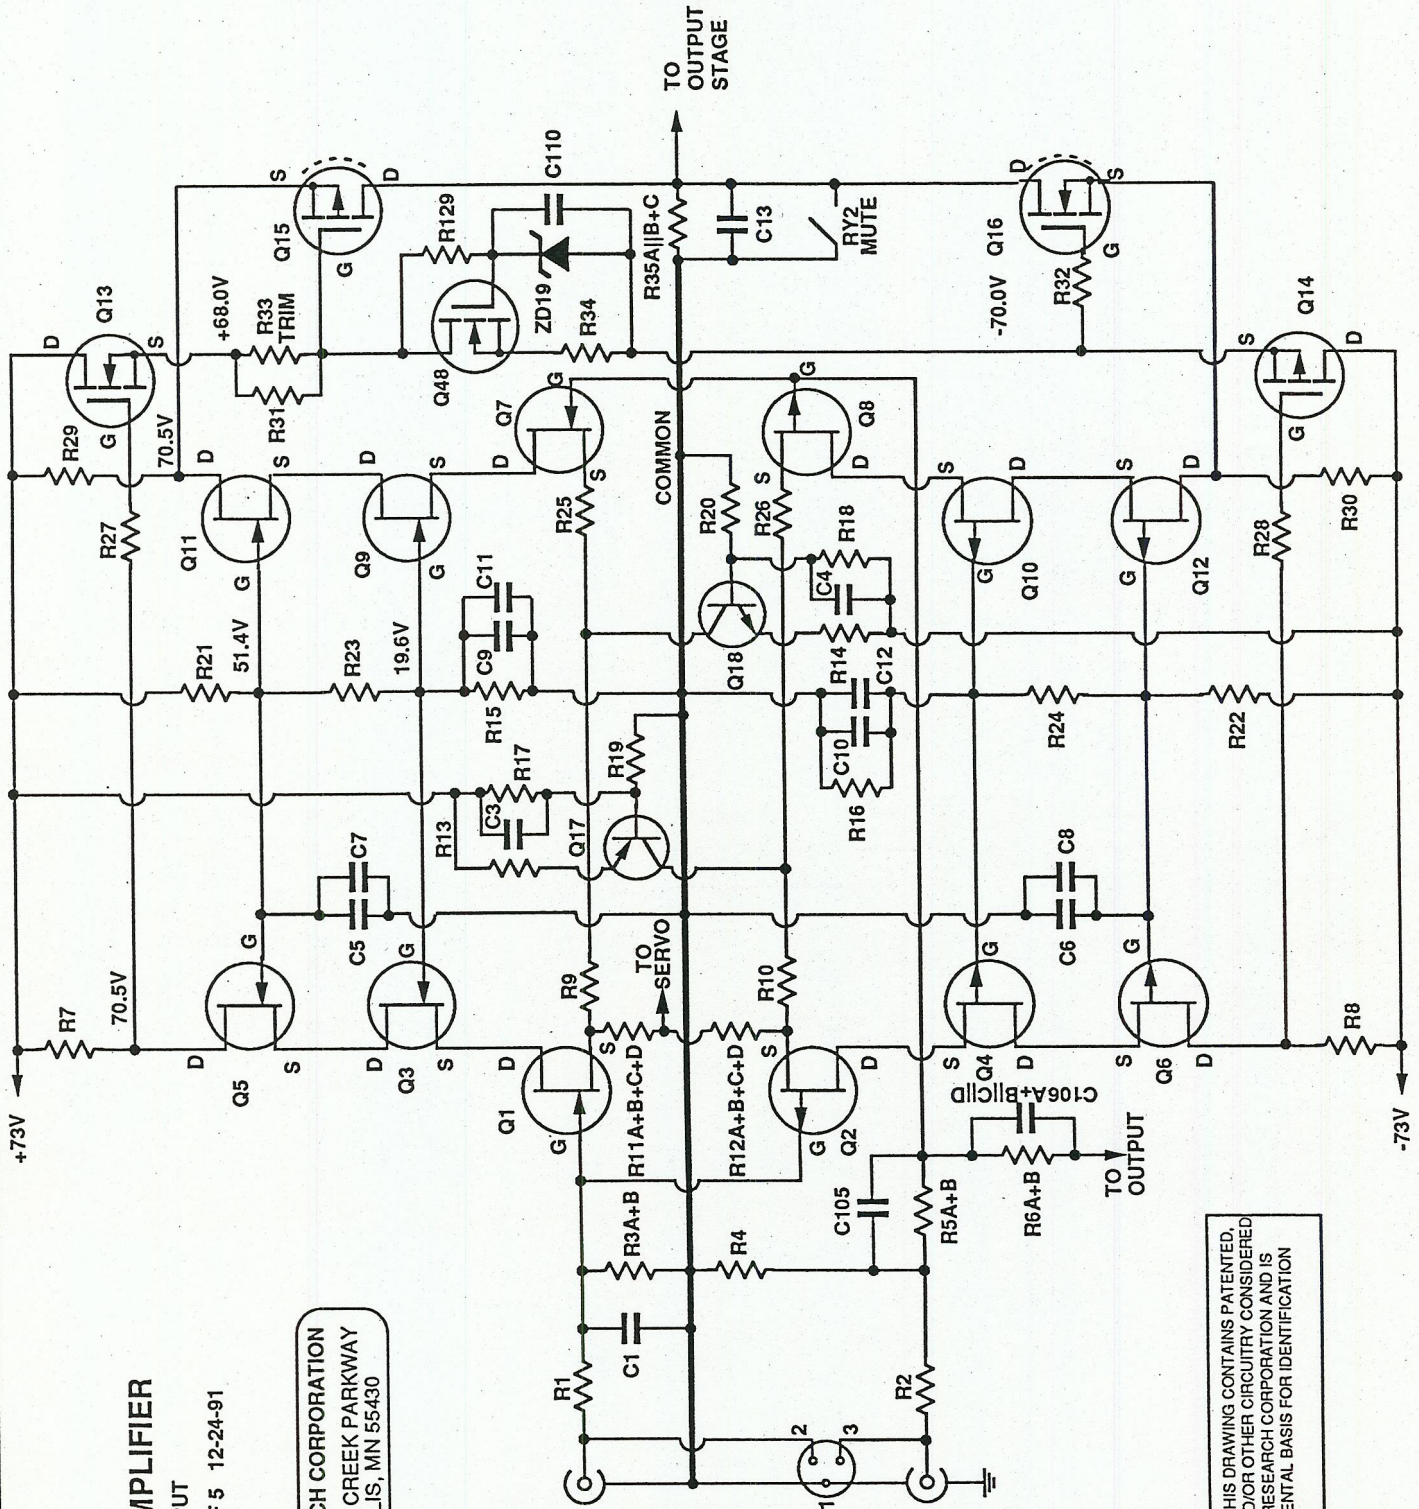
TO OUTPUT STAGE

+73V
-73V

R7
70.5V
R29
G
D
Q13
S
70.5V
R27
+68.0V
R33 TRIM
R31
S
Q15
G
D
C110
R129
Q48
ZD19
R34
R35A||B+C
C13
RY2 MUTE
D
Q16
S
G
R32
-70.0V
Q14
S
D
G
R30
R28

D
Q11
S
G
R21
51.4V
R23
19.6V
D
Q9
S
G
C11
C9
R15
R25
D
Q7
S
G
COMMON
R20
R26
S
Q8
D
G
R18
C4
Q18
R14
C12
C10
R16
R24
R22
S
Q10
D
G
S
Q12
D
G

R17
C3
R13
Q17
R19
C7
C5
G
Q5
D
S
G
Q3
D
S
R9
TO SERVO
R10
C8
C6
G
Q4
S
D
G
Q6
S
D
R8

D
Q1
S
G
R11A+B+C+D
R12A+B+C+D
S
Q2
D
G
C106A+B||C||D
R3A+B
R4
C105
R5A+B
R6A+B
TO OUTPUT
C1
R1
R2
2
1
3

MPLIFIER
UT
F 5 12-24-91

CH CORPORATION
CREEK PARKWAY
LIS, MN 55430

HIS DRAWING CONTAINS PATENTED, D/OR OTHER CIRCUITRY CONSIDERED RESEARCH CORPORATION AND IS ENTAL BASIS FOR IDENTIFICATION